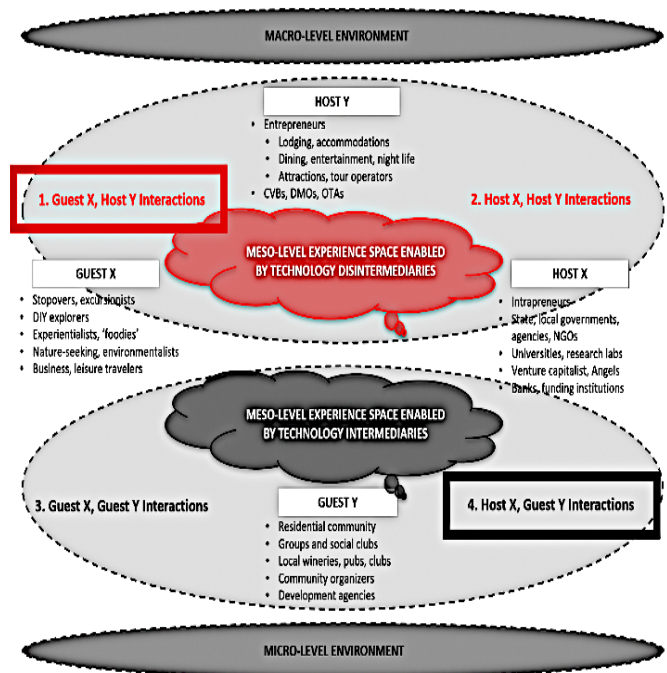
MACRO-LEVEL ENVIRONMENT

HOST Y

- Entrepreneurs
  - Lodging, accommodations
  - Dining, entertainment, night life
  - Attractions, tour operators
- CVBs, DMOs, OTAs

1. Guest X, Host Y Interactions

2. Host X, Host Y Interactions

MESO-LEVEL EXPERIENCE SPACE ENABLED BY TECHNOLOGY DISINTERMEDIARIES

GUEST X

- Stopovers, excursionists
- DIY explorers
- Experientialists, 'foodies'
- Nature-seeking, environmentalists
- Business, leisure travelers

HOST X

- Intrapreneurs
- State, local governments, agencies, NGOs
- Universities, research labs
- Venture capitalist, Angels
- Banks, funding institutions

MESO-LEVEL EXPERIENCE SPACE ENABLED BY TECHNOLOGY INTERMEDIARIES

3. Guest X, Guest Y Interactions

GUEST Y

- Residential community
- Groups and social clubs
- Local wineries, pubs, clubs
- Community organizers
- Development agencies

4. Host X, Guest Y Interactions

MICRO-LEVEL ENVIRONMENT